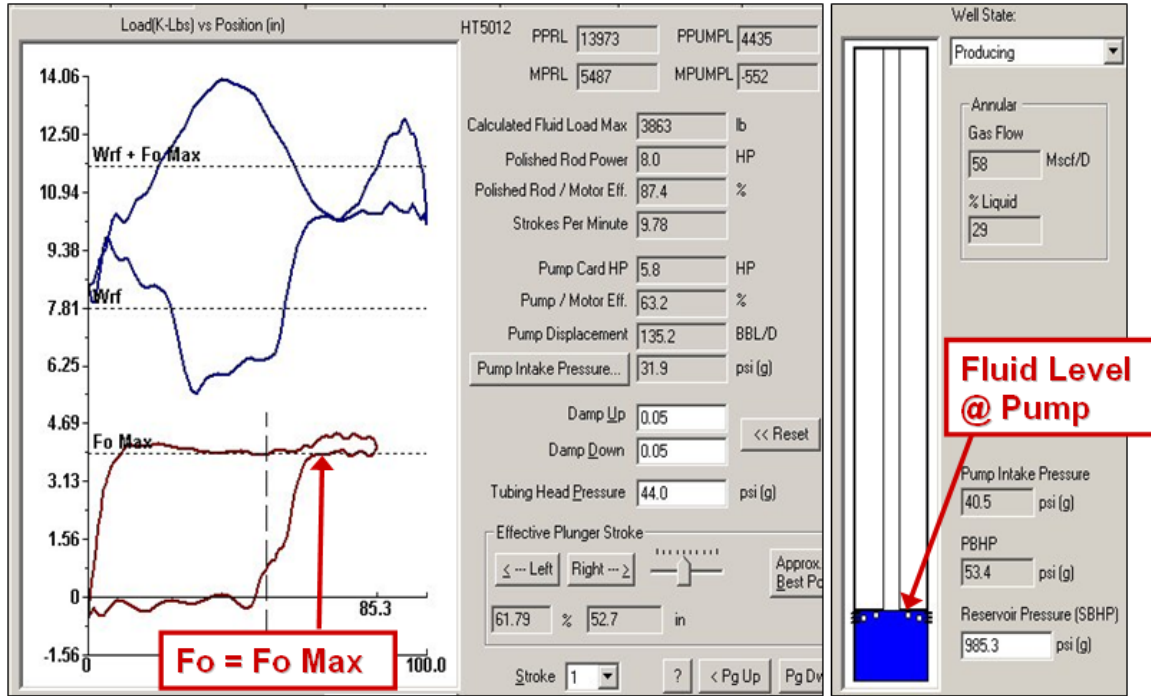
Load(K-Lbs) vs Position (in)

14.06
12.50
10.94
9.38
7.81
6.25
4.69
3.13
1.56
0
-1.56

Wrf + Fo Max
Wrf
Fo Max
85.3
0
100.0

Fo = Fo Max

HT5012
PPRL 13973
PPUMPL 4435
MPRL 5487
MPUMPL -552

Calculated Fluid Load Max 3863 lb
Polished Rod Power 8.0 HP
Polished Rod / Motor Eff. 87.4 %
Strokes Per Minute 9.78
Pump Card HP 5.8 HP
Pump / Motor Eff. 63.2 %
Pump Displacement 135.2 BBL/D
Pump Intake Pressure... 31.9 psi (g)
Damp Up 0.05
Damp Down 0.05
<< Reset
Tubing Head Pressure 44.0 psi (g)

Effective Plunger Stroke
<--- Left
Right ---->
Approx. Best Po
61.79 % 52.7 in

Stroke 1
?
< Pg Up
Pg Dw

Well State:
Producing
Annular
Gas Flow
58 Mscf/D
% Liquid
29

Fluid Level @ Pump

Pump Intake Pressure
40.5 psi (g)
PBHP
53.4 psi (g)
Reservoir Pressure (SBHP)
985.3 psi (g)